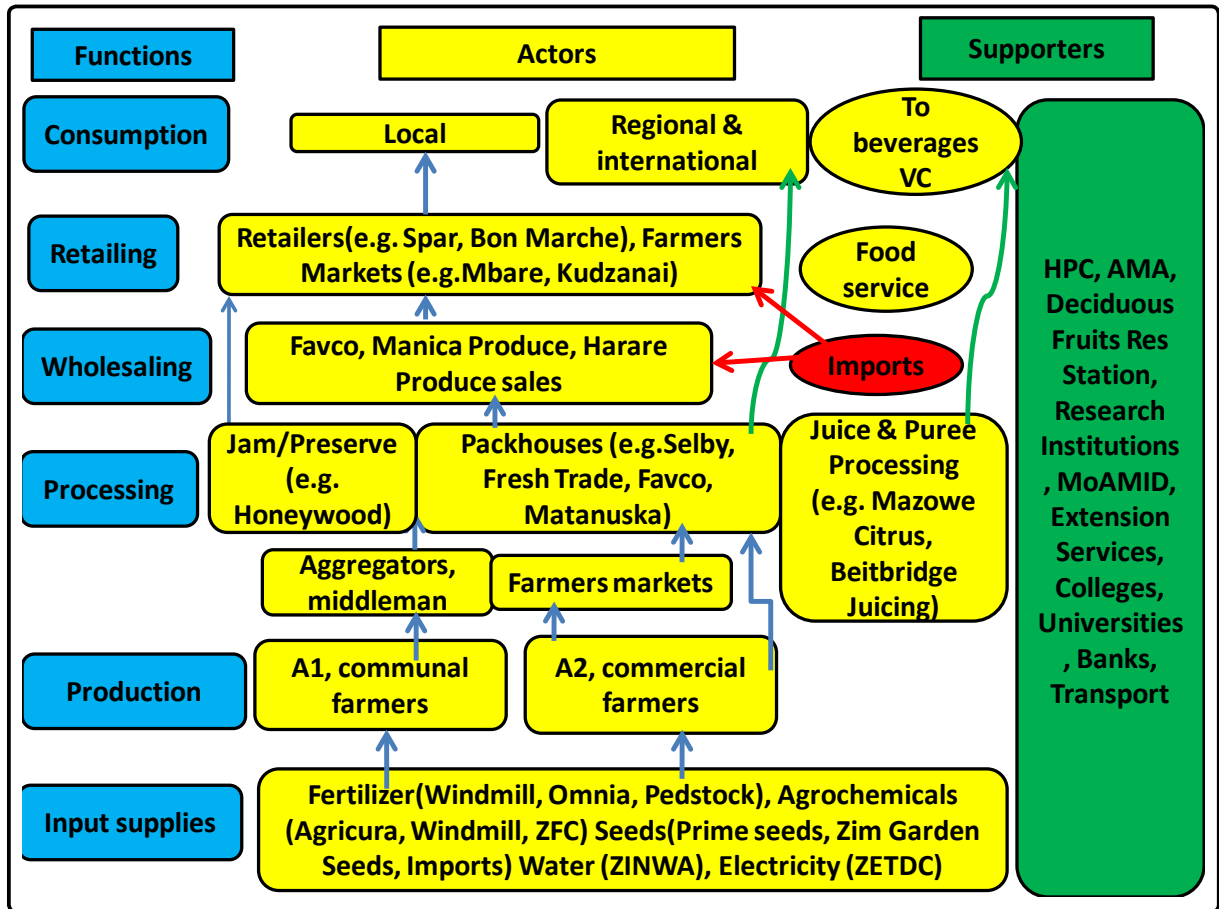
Functions

Actors

Supporters

Consumption

Local

Regional & international

To beverages VC

Retailing

Retailers(e.g. Spar, Bon Marche), Farmers Markets (e.g.Mbare, Kudzanai)

Food service

Wholesaling

Favco, Manica Produce, Harare Produce sales

Imports

Processing

Jam/Preserve (e.g. Honeywood)

Packhouses (e.g.Selby, Fresh Trade, Favco, Matanuska)

Juice & Puree Processing (e.g. Mazowe Citrus, Beitbridge Juicing)

Aggregators, middleman

Farmers markets

Production

A1, communal farmers

A2, commercial farmers

Input supplies

Fertilizer(Windmill, Omnia, Pedstock), Agrochemicals (Agricura, Windmill, ZFC) Seeds(Prime seeds, Zim Garden Seeds, Imports) Water (ZINWA), Electricity (ZETDC)

HPC, AMA, Deciduous Fruits Res Station, Research Institutions , MoAMID, Extension Services, Colleges, Universities , Banks, Transport